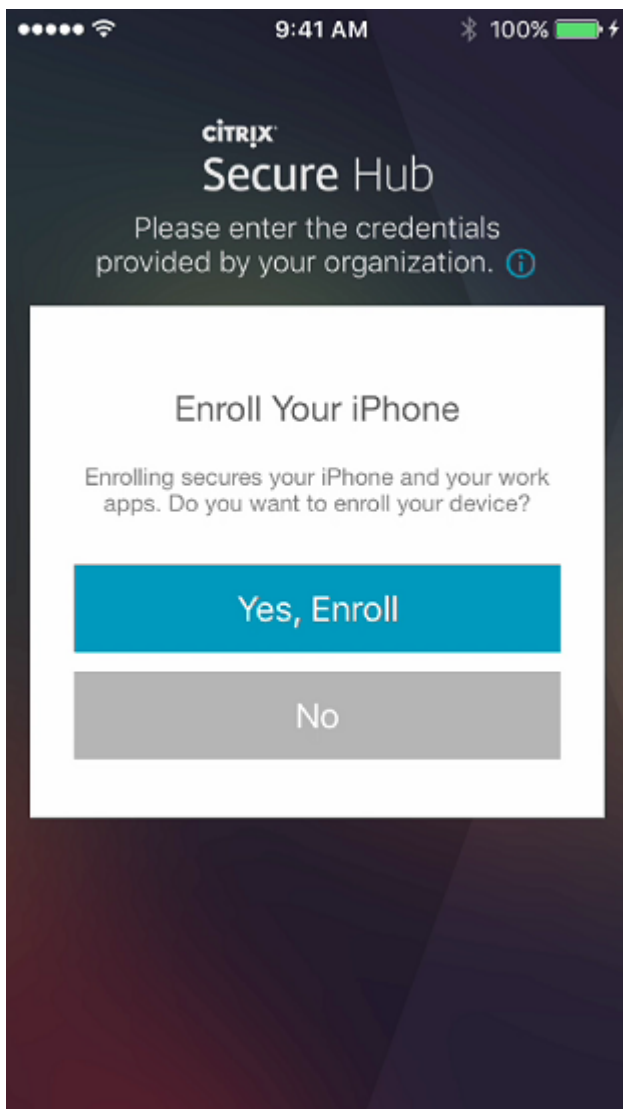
9:41 AM
100%

CITRIX
Secure Hub

Please enter the credentials provided by your organization.

Enroll Your iPhone

Enrolling secures your iPhone and your work apps. Do you want to enroll your device?

Yes, Enroll

No